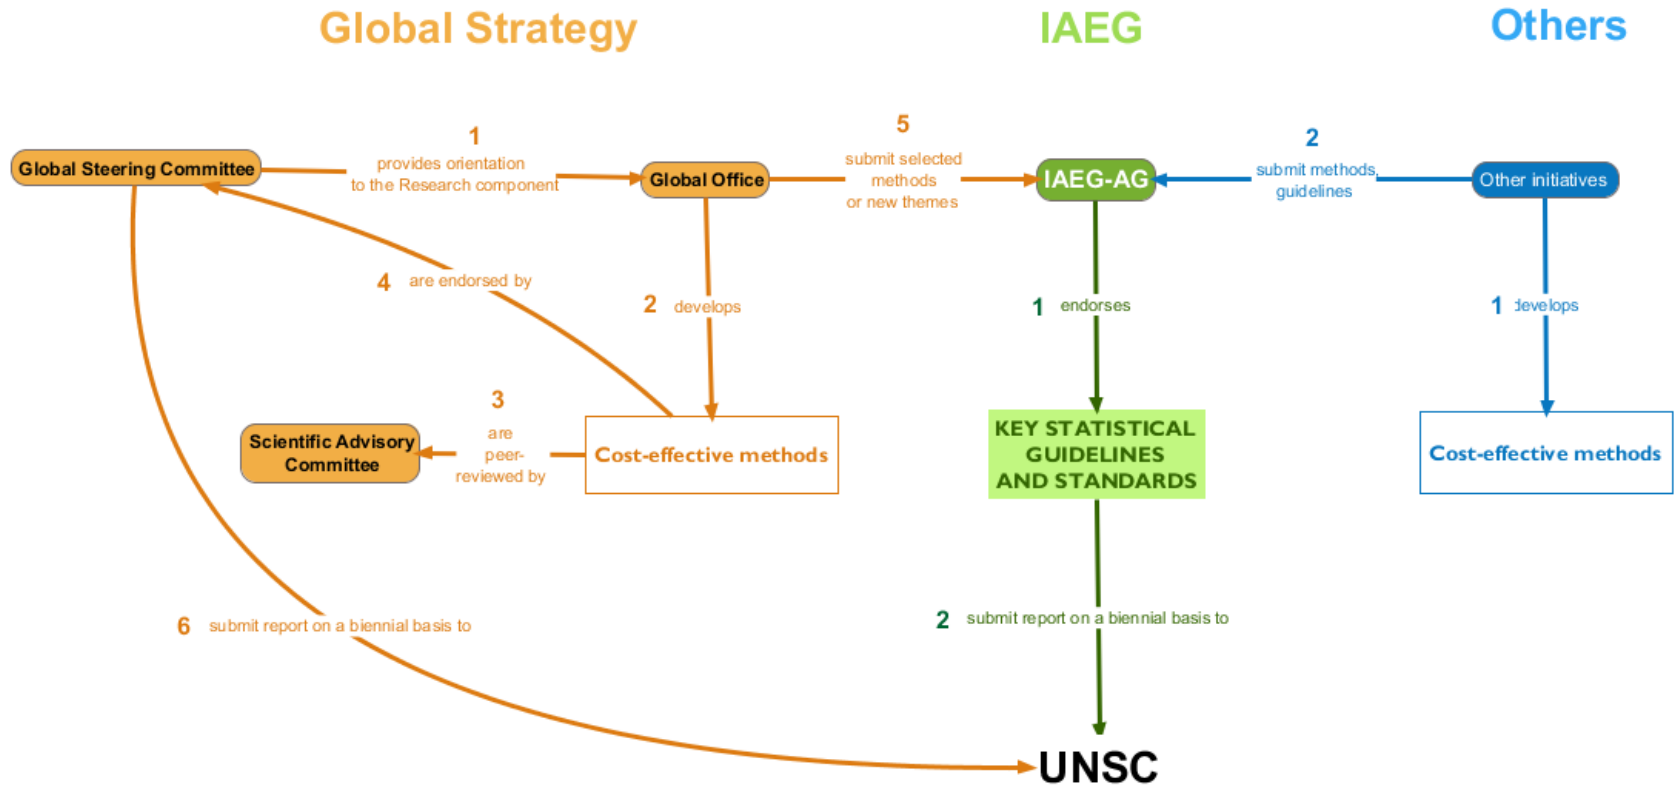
Global Strategy

IAEG

Others

Global Steering Committee

1 provides orientation to the Research component

Global Office

5 submit selected methods or new themes

IAEG-AG

2 submit methods, guidelines

Other initiatives

4 are endorsed by

2 develops

1 endorses

1 develops

Scientific Advisory Committee

3 are peer-reviewed by

Cost-effective methods

KEY STATISTICAL GUIDELINES AND STANDARDS

Cost-effective methods

6 submit report on a biennial basis to

2 submit report on a biennial basis to

UNSC